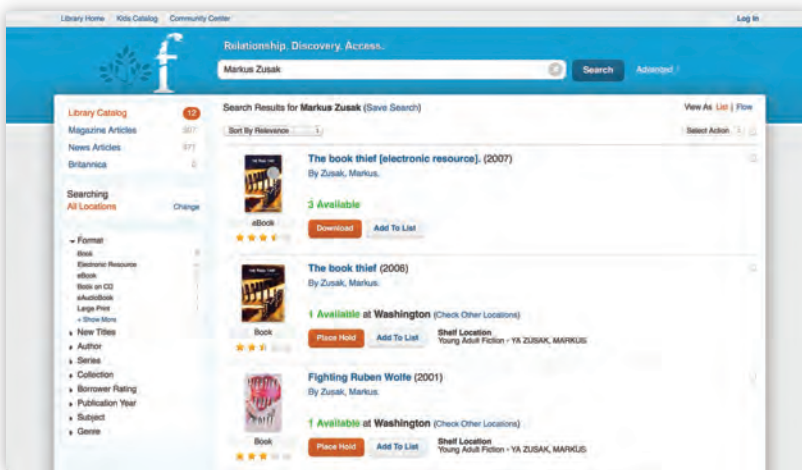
Library Home Kids Catalog Community Center

Log In

Relationship. Discovery. Access.

Markus Zusak

Search

Advanced

Library Catalog 12
Magazine Articles 307
News Articles 977
Britannica 2

Searching
All Locations Change

Format
Book
Electronic Resource
eBook
Book on CD
eAudioBook
Large Print
+ Show More
New Titles
Author
Series
Collection
Borrower Rating
Publication Year
Subject
Genre

Search Results for Markus Zusak (Save Search)

View As List | Flow

Sort By Relevance

Select Action

The book thief [electronic resource]. (2007)
By Zusak, Markus.
3 Available
eBook
Download
Add To List

The book thief (2006)
By Zusak, Markus.
1 Available at Washington (Check Other Locations)
Book
Place Hold
Add To List
Shelf Location
Young Adult Fiction - YA ZUSAK, MARKUS

Fighting Ruben Wolfe (2001)
By Zusak, Markus.
1 Available at Washington (Check Other Locations)
Book
Place Hold
Add To List
Shelf Location
Young Adult Fiction - YA ZUSAK, MARKUS